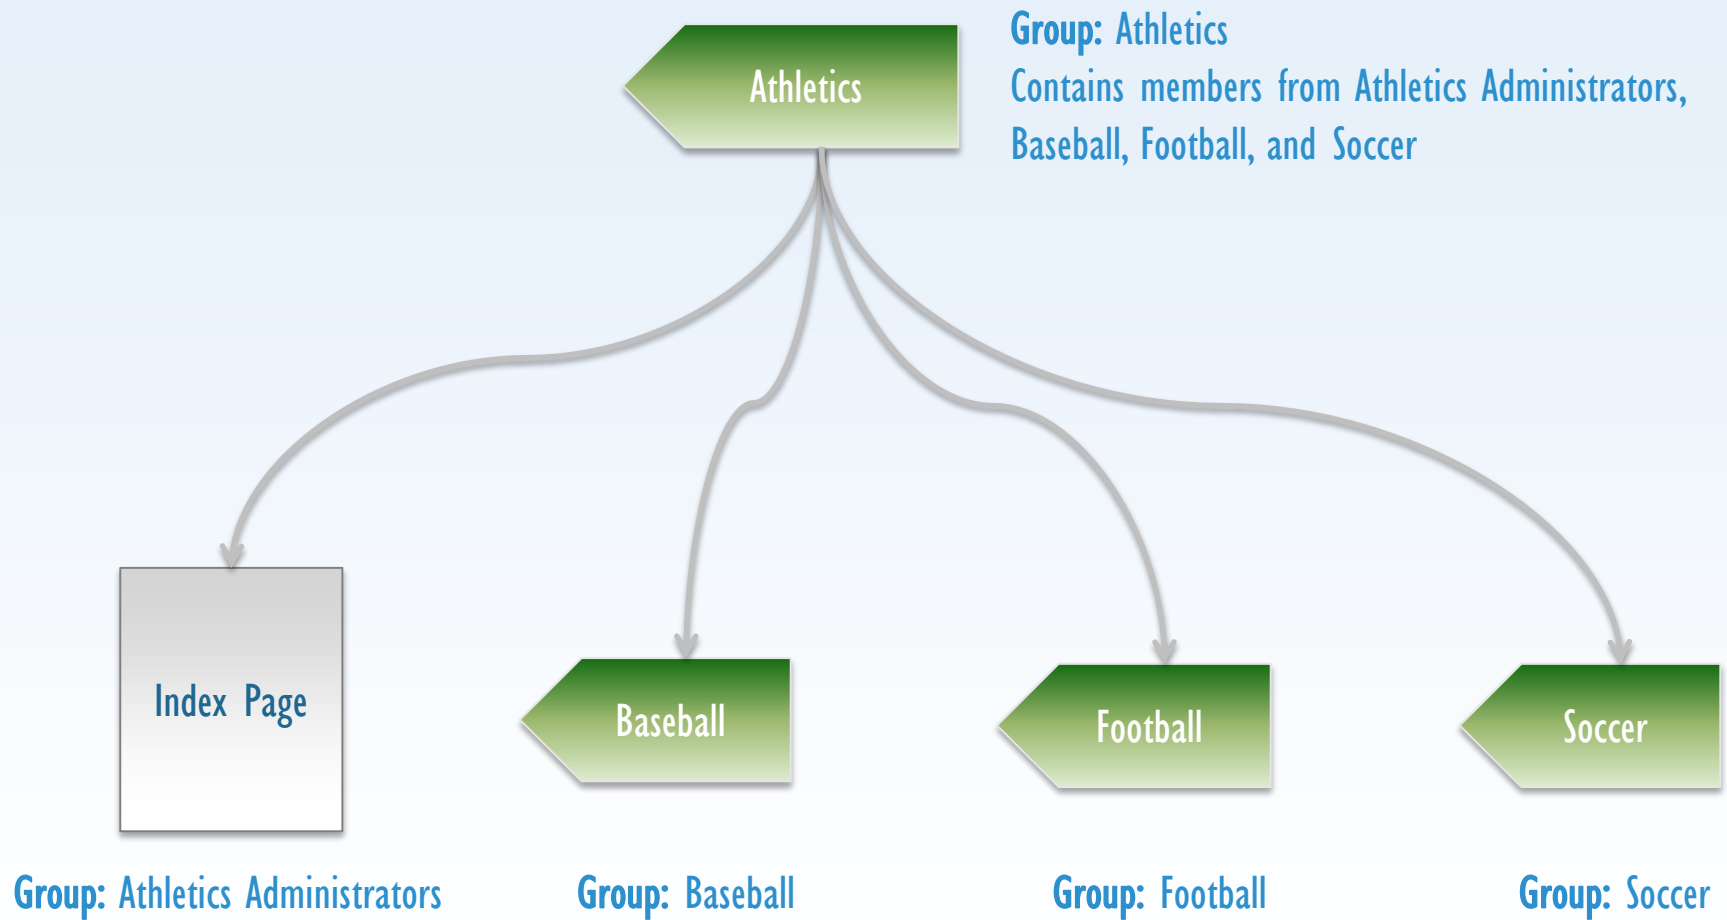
Athletics

Group: Athletics
Contains members from Athletics Administrators, Baseball, Football, and Soccer

Index Page

Baseball

Football

Soccer

Group: Athletics Administrators

Group: Baseball

Group: Football

Group: Soccer